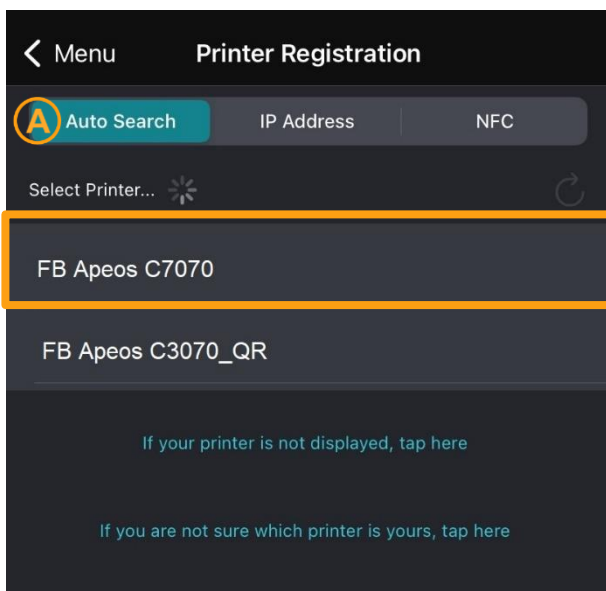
< Menu

Printer Registration

A Auto Search

IP Address

NFC

Select Printer...

FB Apeos C7070

FB Apeos C3070_QR

If your printer is not displayed, tap here

If you are not sure which printer is yours, tap here